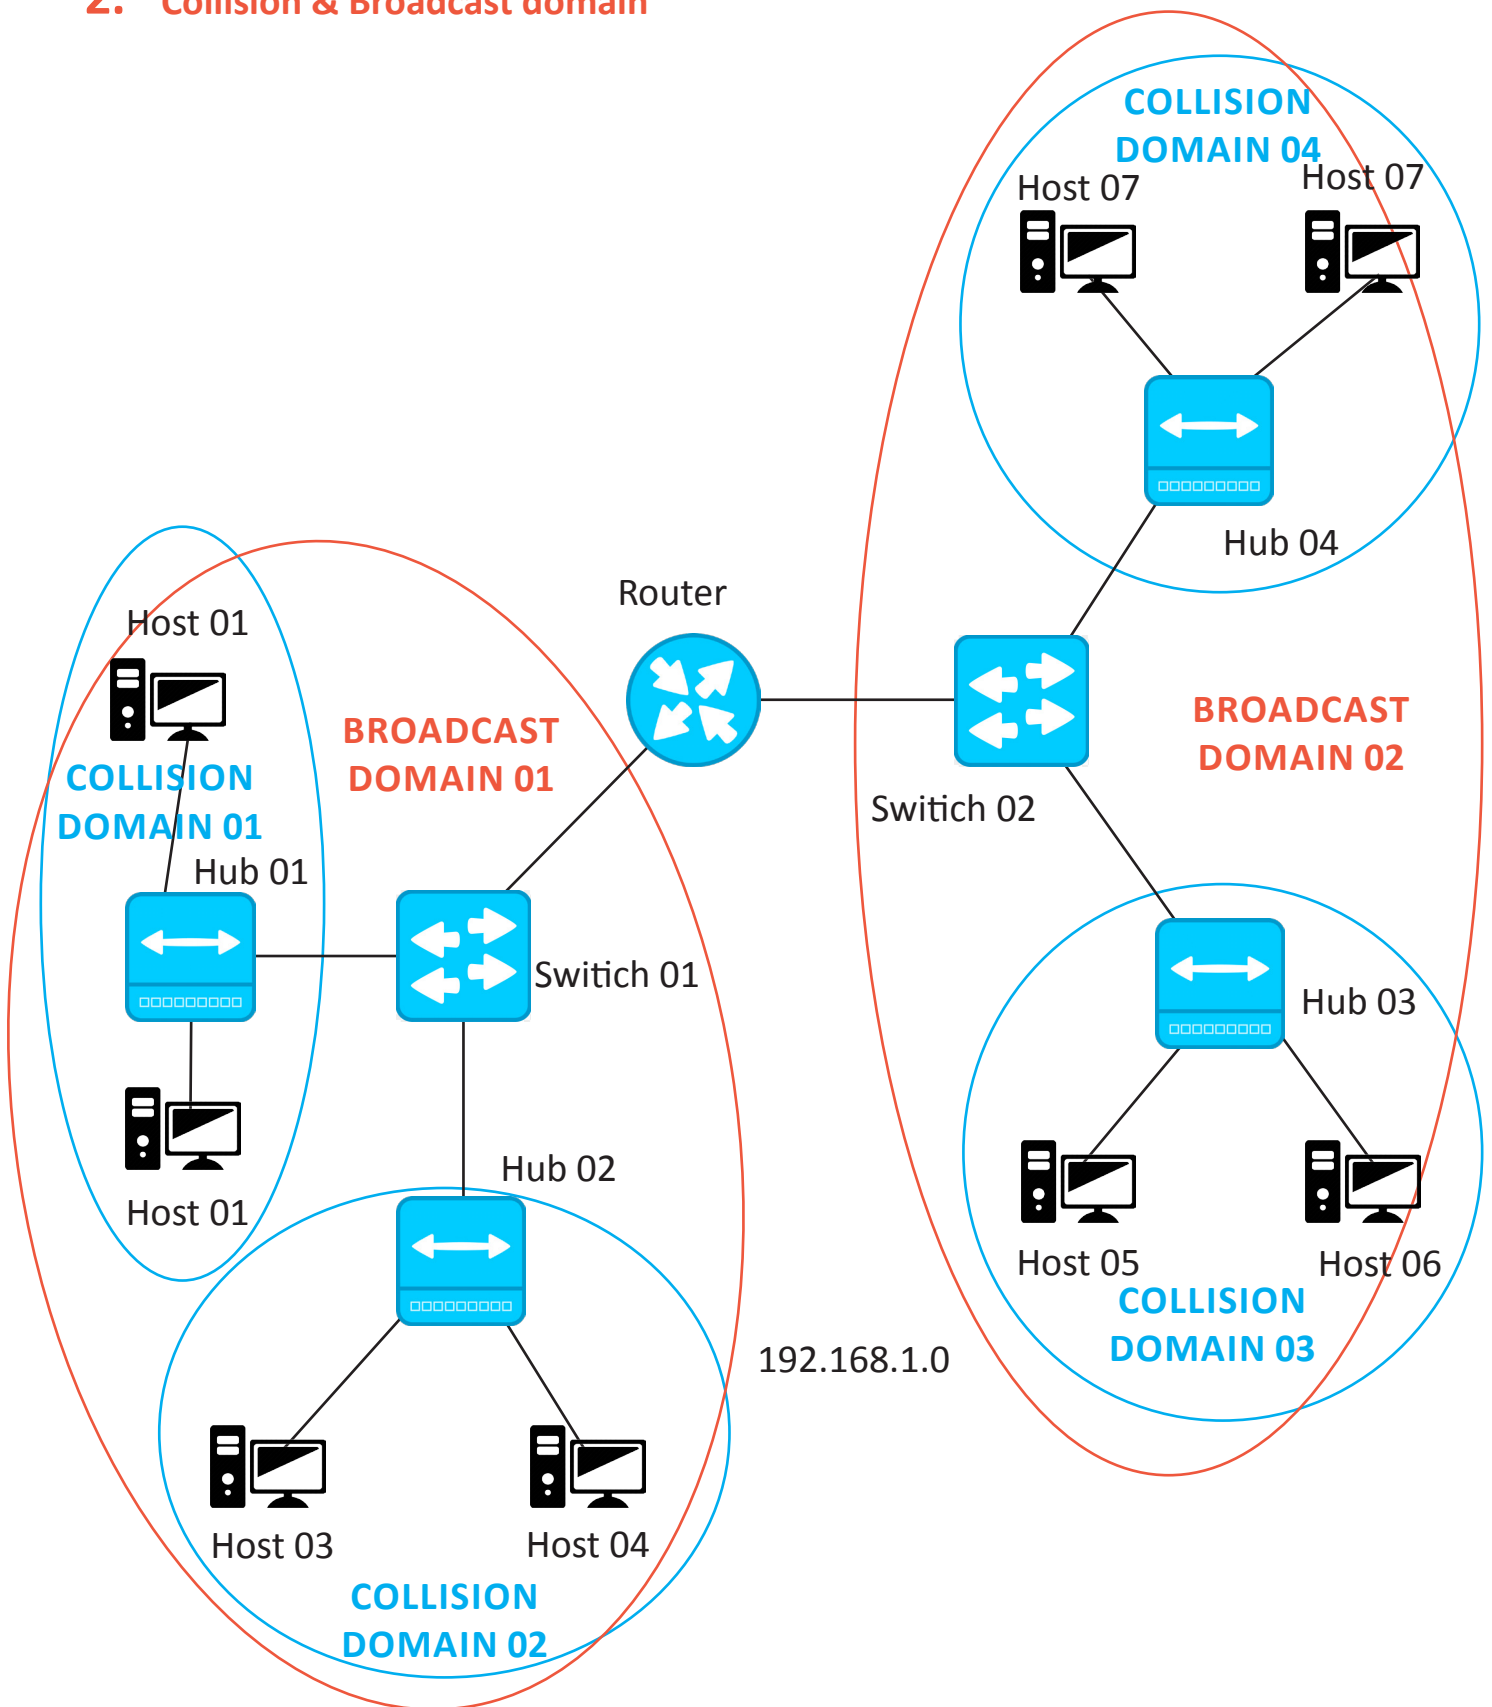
2. Collision & Broadcast domain

COLLISION DOMAIN 04

Host 07

Host 07

Hub 04

Router

BROADCAST DOMAIN 02

Switch 02

Host 01

BROADCAST DOMAIN 01

COLLISION DOMAIN 01

Hub 01

Switch 01

Hub 03

Host 01

Hub 02

Host 05

Host 06

COLLISION DOMAIN 03

192.168.1.0

Host 03

Host 04

COLLISION DOMAIN 02